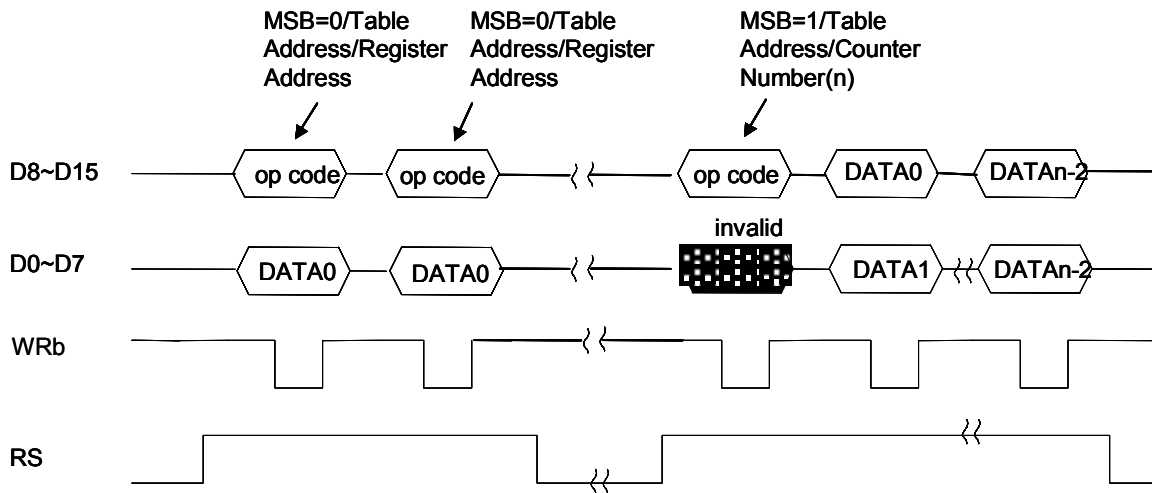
MSB=0/Table Address/Register Address

MSB=0/Table Address/Register Address

MSB=1/Table Address/Counter Number(n)

D8~D15

op code

op code

op code

DATA0

DATAn-2

invalid

D0~D7

DATA0

DATA0

DATA1

DATAn-2

WRb

RS